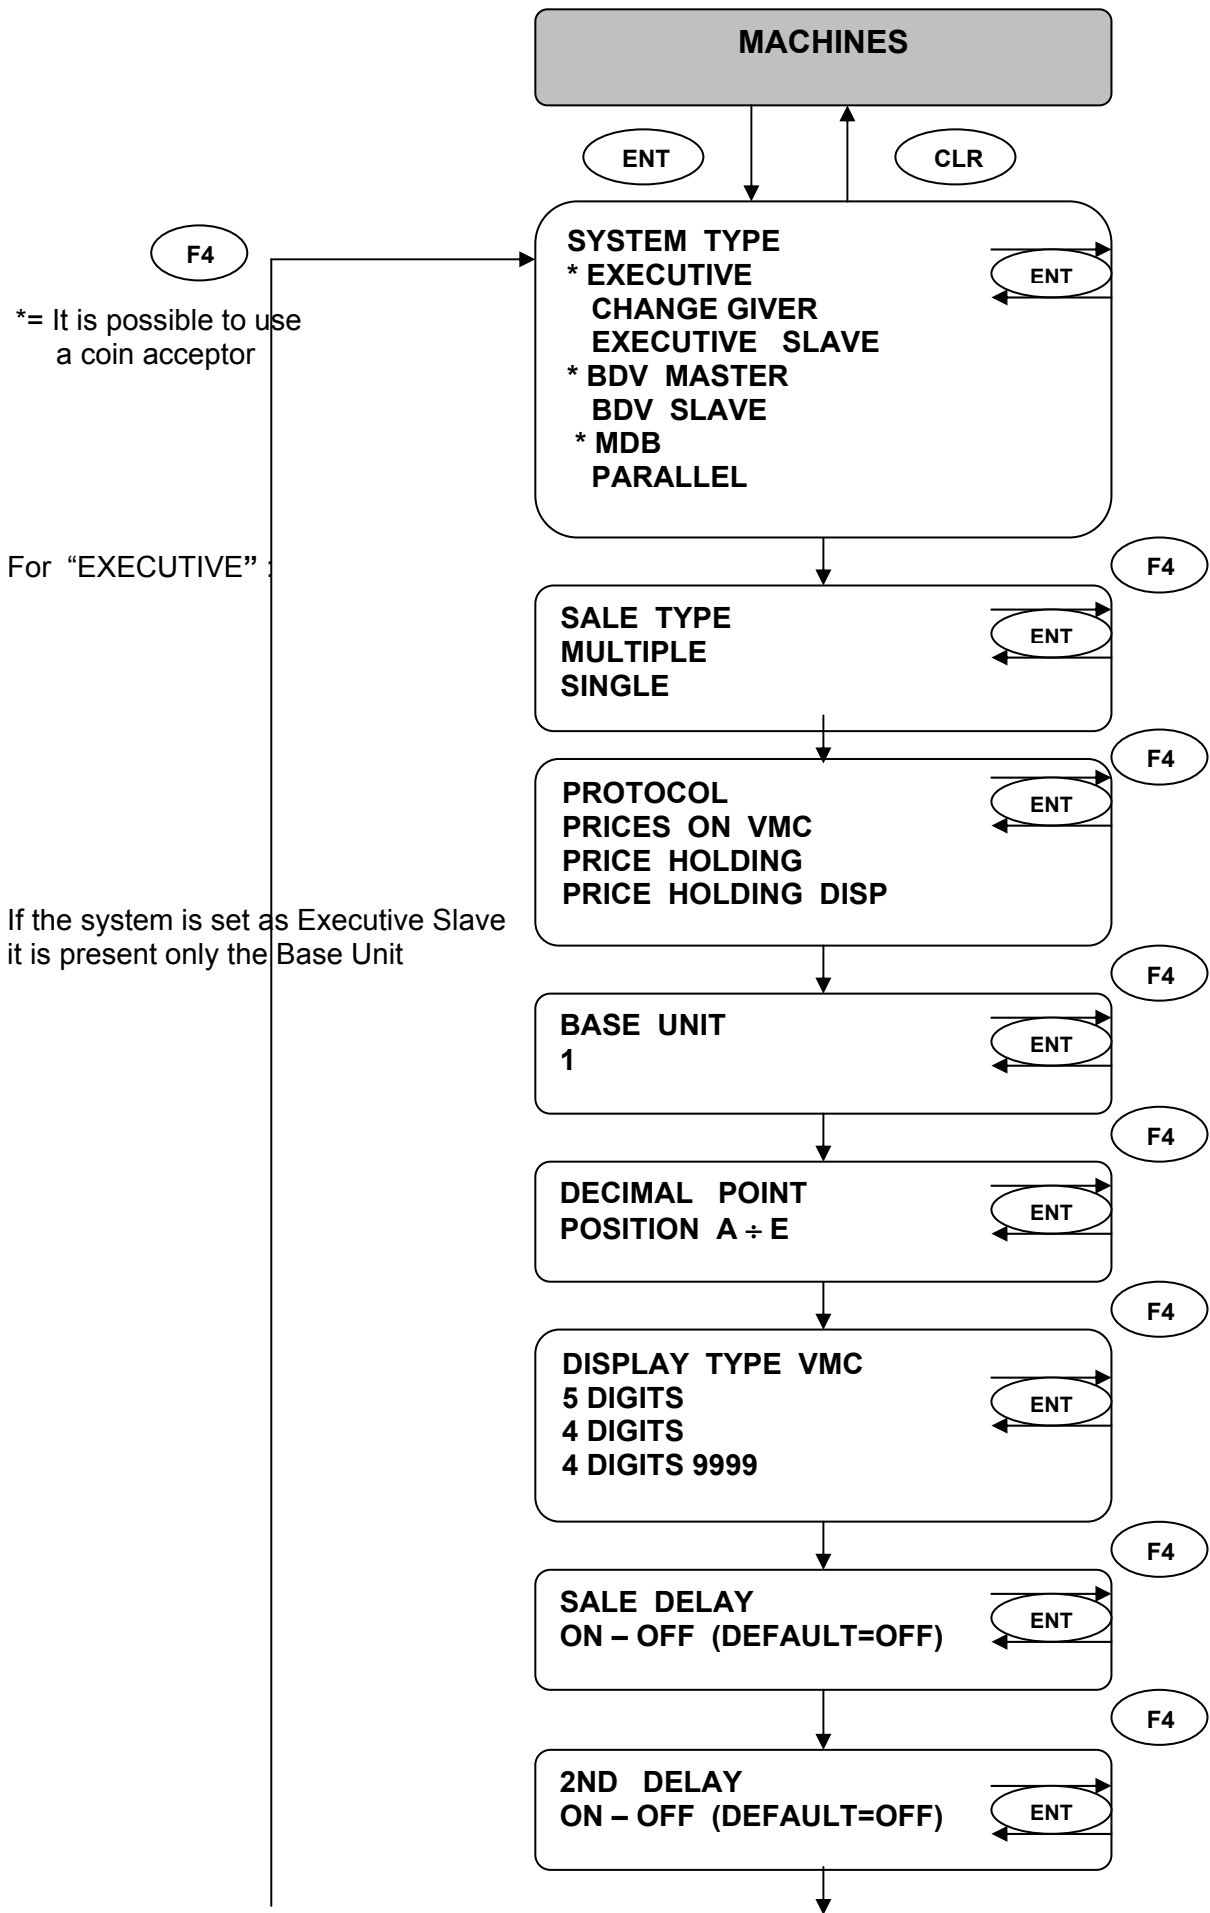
MACHINES

ENT

CLR

F4

*= It is possible to use a coin acceptor

SYSTEM TYPE
* EXECUTIVE
CHANGE GIVER
EXECUTIVE SLAVE
* BDV MASTER
BDV SLAVE
* MDB
PARALLEL

ENT

For "EXECUTIVE" :

F4

SALE TYPE
MULTIPLE
SINGLE

ENT

F4

PROTOCOL
PRICES ON VMC
PRICE HOLDING
PRICE HOLDING DISP

ENT

If the system is set as Executive Slave it is present only the Base Unit

F4

BASE UNIT
1

ENT

F4

DECIMAL POINT
POSITION A $\div$ E

ENT

F4

DISPLAY TYPE VMC
5 DIGITS
4 DIGITS
4 DIGITS 9999

ENT

F4

SALE DELAY
ON – OFF (DEFAULT=OFF)

ENT

F4

2ND DELAY
ON – OFF (DEFAULT=OFF)

ENT